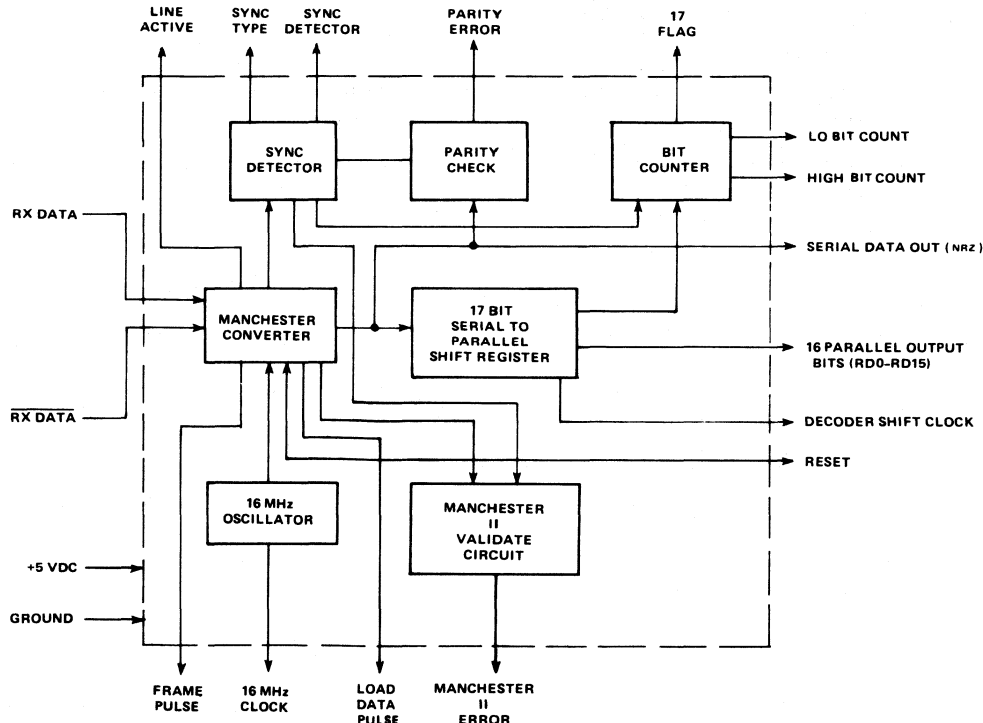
LINE ACTIVE

SYNC TYPE

SYNC DETECTOR

PARITY ERROR

17 FLAG

SYNC DETECTOR

PARITY CHECK

BIT COUNTER

LO BIT COUNT

HIGH BIT COUNT

RX DATA

SERIAL DATA OUT (NRZ)

MANCHESTER CONVERTER

17 BIT SERIAL TO PARALLEL SHIFT REGISTER

16 PARALLEL OUTPUT BITS (RD0-RD15)

$\overline{\text{RX DATA}}$

DECODER SHIFT CLOCK

RESET

16 MHz OSCILLATOR

MANCHESTER II VALIDATE CIRCUIT

+5 VDC

GROUND

FRAME PULSE

16 MHz CLOCK

LOAD DATA PULSE

MANCHESTER II ERROR